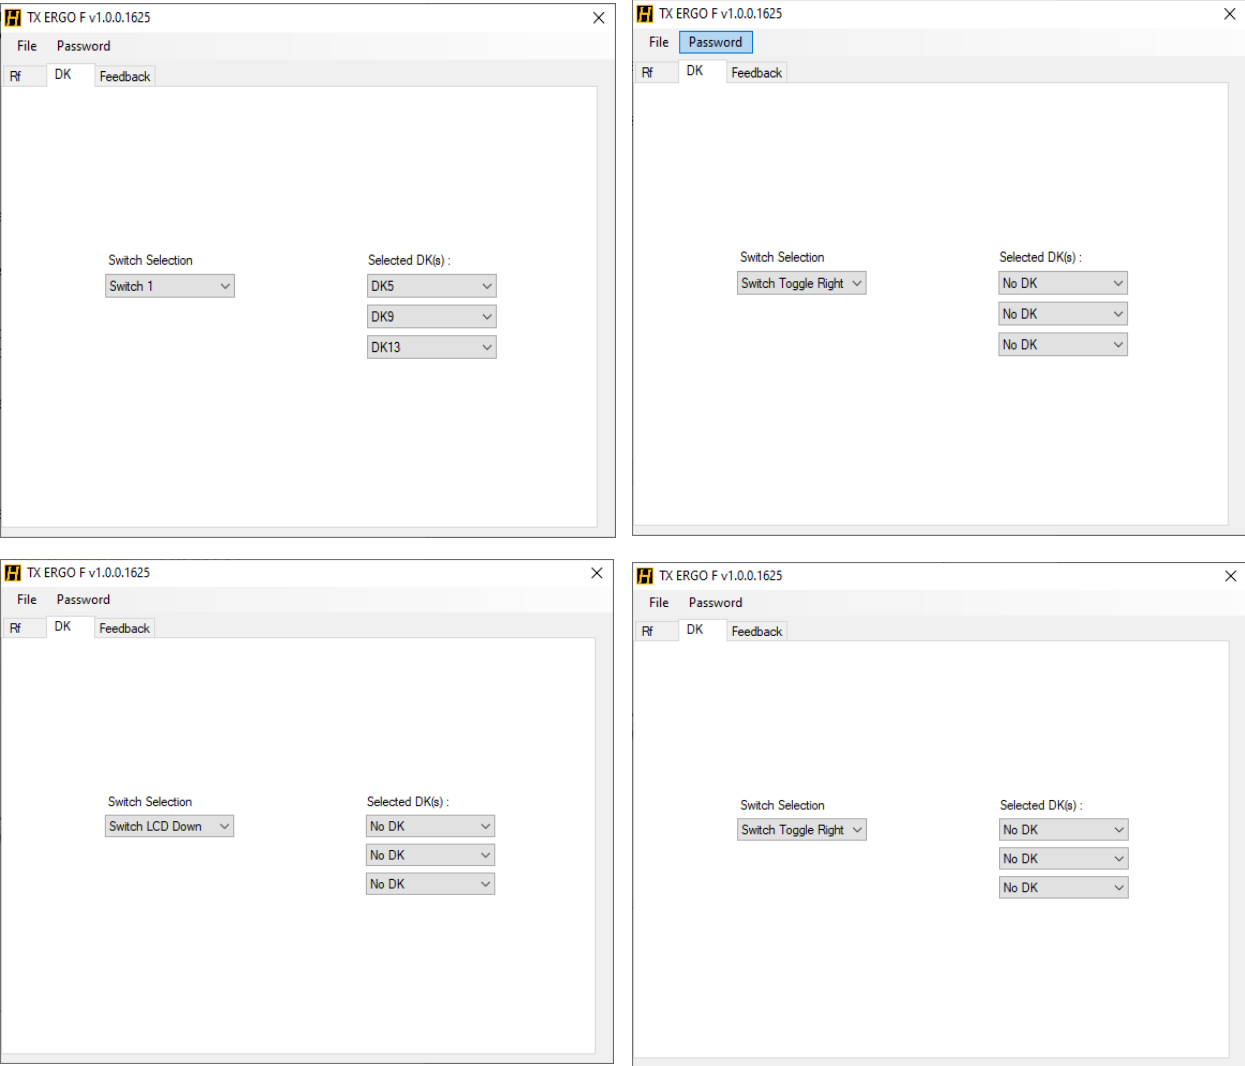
TX ERGO F v1.0.0.1625

File Password

Rf DK Feedback

Switch Selection

Switch 1

Selected DK(s) :

DK5

DK9

DK13

TX ERGO F v1.0.0.1625

File Password

Rf DK Feedback

Switch Selection

Switch Toggle Right

Selected DK(s) :

No DK

No DK

No DK

TX ERGO F v1.0.0.1625

File Password

Rf DK Feedback

Switch Selection

Switch LCD Down

Selected DK(s) :

No DK

No DK

No DK

TX ERGO F v1.0.0.1625

File Password

Rf DK Feedback

Switch Selection

Switch Toggle Right

Selected DK(s) :

No DK

No DK

No DK